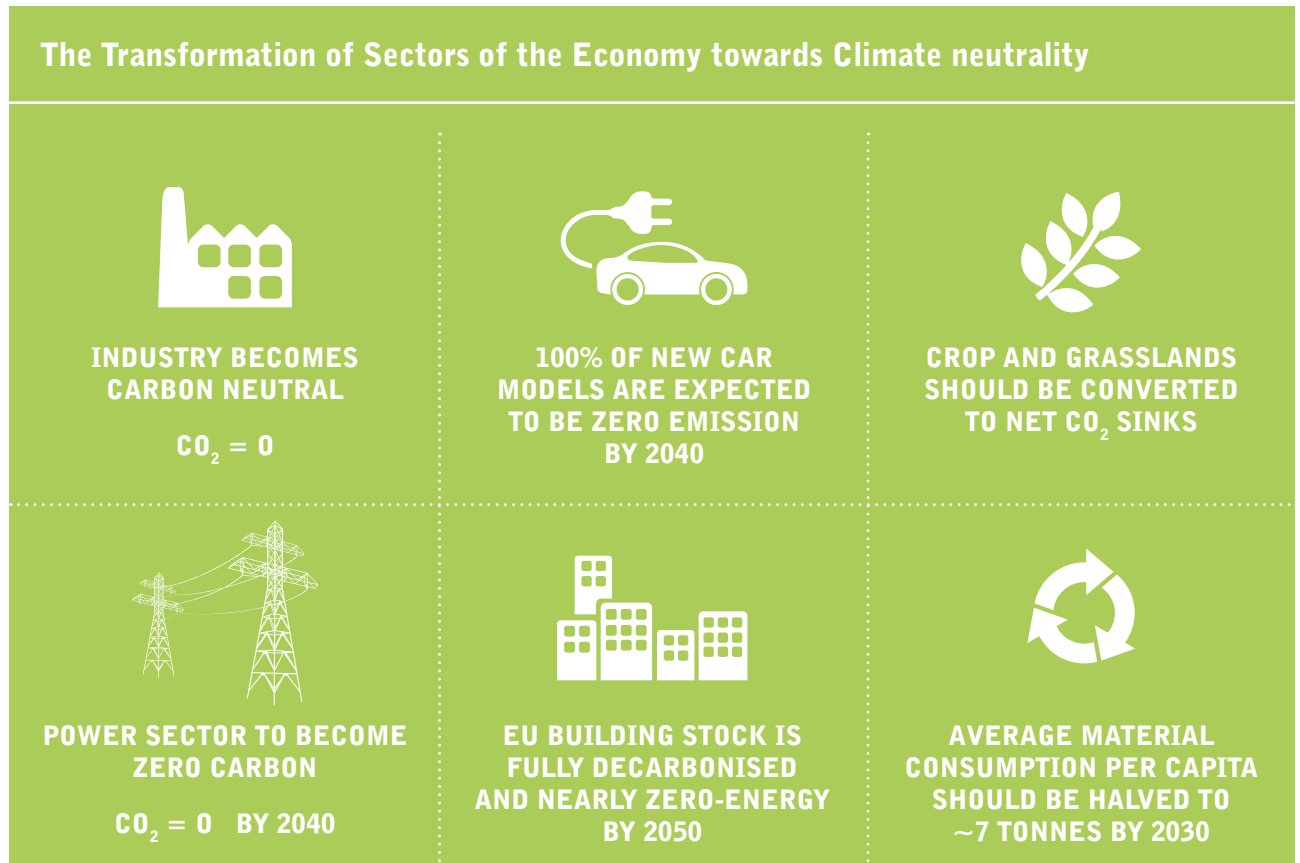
The Transformation of Sectors of the Economy towards Climate neutrality

INDUSTRY BECOMES CARBON NEUTRAL

$CO_2 = 0$

100% OF NEW CAR MODELS ARE EXPECTED TO BE ZERO EMISSION BY 2040

CROP AND GRASSLANDS SHOULD BE CONVERTED TO NET $CO_2$ SINKS

POWER SECTOR TO BECOME ZERO CARBON

$CO_2 = 0$ BY 2040

EU BUILDING STOCK IS FULLY DECARBONISED AND NEARLY ZERO-ENERGY BY 2050

AVERAGE MATERIAL CONSUMPTION PER CAPITA SHOULD BE HALVED TO ~7 TONNES BY 2030